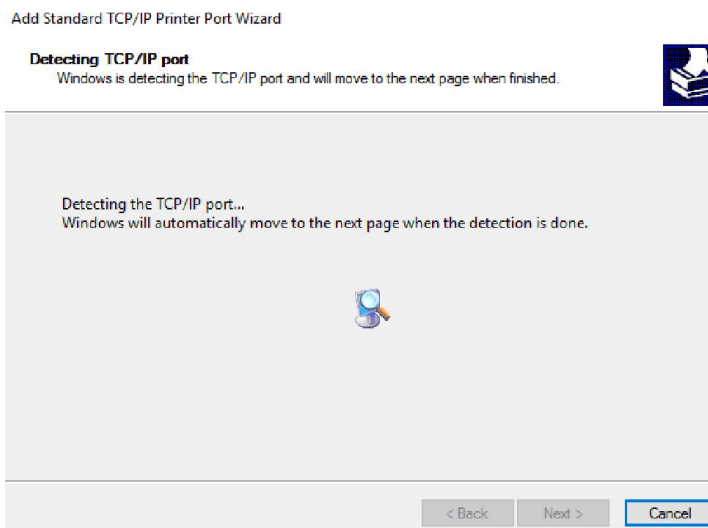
Add Standard TCP/IP Printer Port Wizard

Detecting TCP/IP port
Windows is detecting the TCP/IP port and will move to the next page when finished.

Detecting the TCP/IP port...
Windows will automatically move to the next page when the detection is done.

< Back
Next >
Cancel